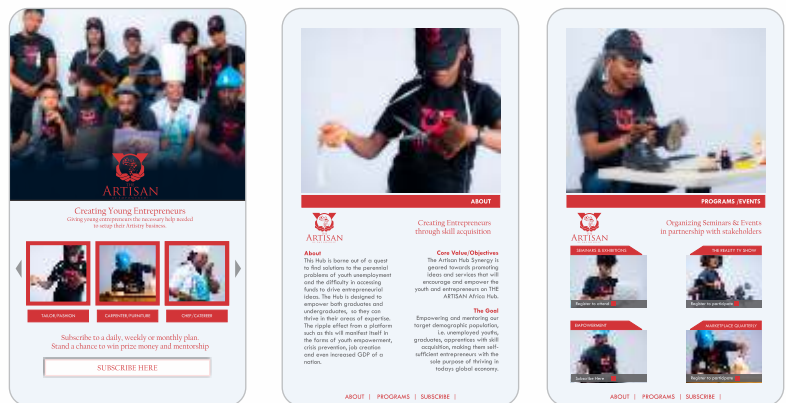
ARTISAN

Creating Young Entrepreneurs

Giving young entrepreneurs the necessary help needed to set up their Artistry business.

TAILOR/FASHION

CARPENTRY/FURNITURE

CHEF/CATERER

Subscribe to a daily, weekly or monthly plan. Stand a chance to win prize money and mentorship

SUBSCRIBE HERE

ABOUT

ARTISAN

Creating Entrepreneurs through skill acquisition

About

This Hub is borne out of a quest to find solutions to the perennial problems of youth unemployment and the difficulty in accessing funds to drive entrepreneurial ideas. The Hub is designed to empower both graduates and undergraduates, so they can thrive in their areas of expertise. The ripple effect from a platform such as this will manifest itself in the forms of youth empowerment, crisis prevention, job creation and even increased GDP of a nation.

Core Value/Objectives

The Artisan Hub Synergy is geared towards promoting ideas and services that will encourage and empower the youth and entrepreneurs on THE ARTISAN Africa Hub.

The Goal

Empowering and mentoring our target demographic population, i.e. unemployed youths, graduates, apprentices with skill acquisition, making them self-sufficient entrepreneurs with the sole purpose of thriving in todays global economy.

ABOUT | PROGRAMS | SUBSCRIBE |

PROGRAMS /EVENTS

ARTISAN

Organizing Seminars & Events in partnership with stakeholders

SEMINARS & EXHIBITIONS

Register to attend

THE REALITY TV SHOW

Register to participate

EMPOWERMENT

Subscribe Here

MARKETPLACE QUARTERLY

Register to participate

ABOUT | PROGRAMS | SUBSCRIBE |